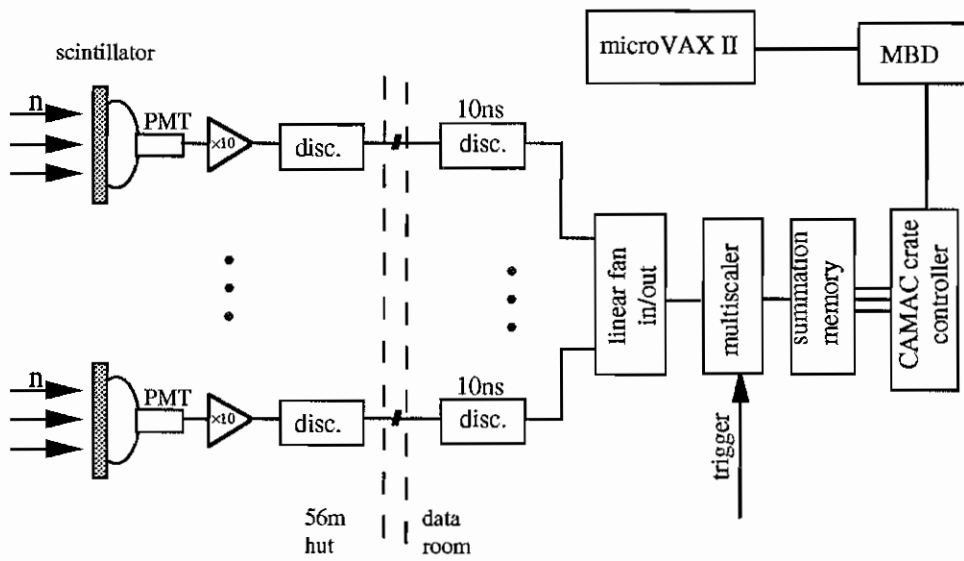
scintillator

microVAX II

MBD

n

PMT

$\times 10$

disc.

10ns disc.

linear fan in/out

multiscaler

summation memory

CAMAC crate controller

n

PMT

$\times 10$

disc.

10ns disc.

trigger

56m hut

data room